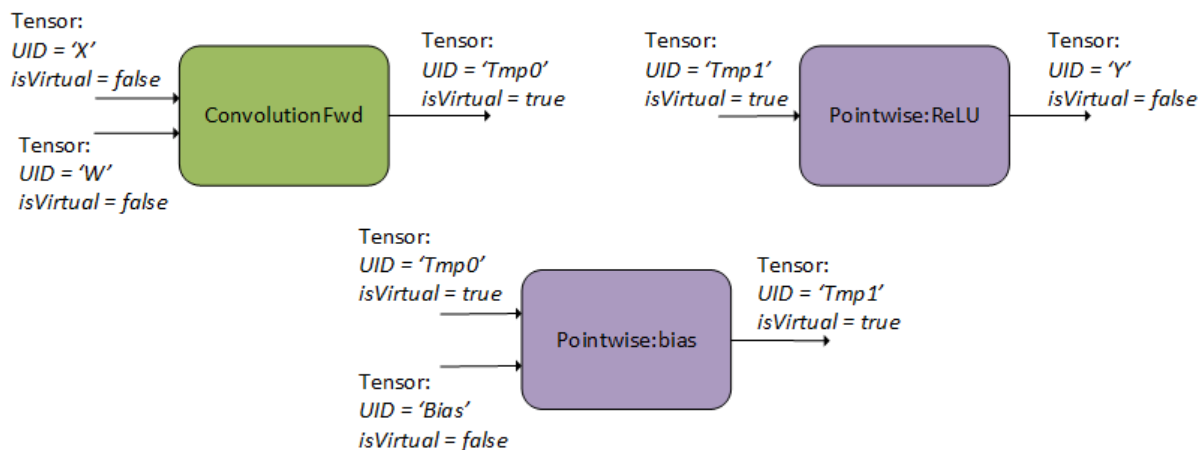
Tensor:
UID = 'X'
isVirtual = false

Tensor:
UID = 'W'
isVirtual = false

ConvolutionFwd

Tensor:
UID = 'Tmp0'
isVirtual = true

Tensor:
UID = 'Tmp1'
isVirtual = true

Pointwise:ReLU

Tensor:
UID = 'Y'
isVirtual = false

Tensor:
UID = 'Tmp0'
isVirtual = true

Tensor:
UID = 'Bias'
isVirtual = false

Pointwise:bias

Tensor:
UID = 'Tmp1'
isVirtual = true